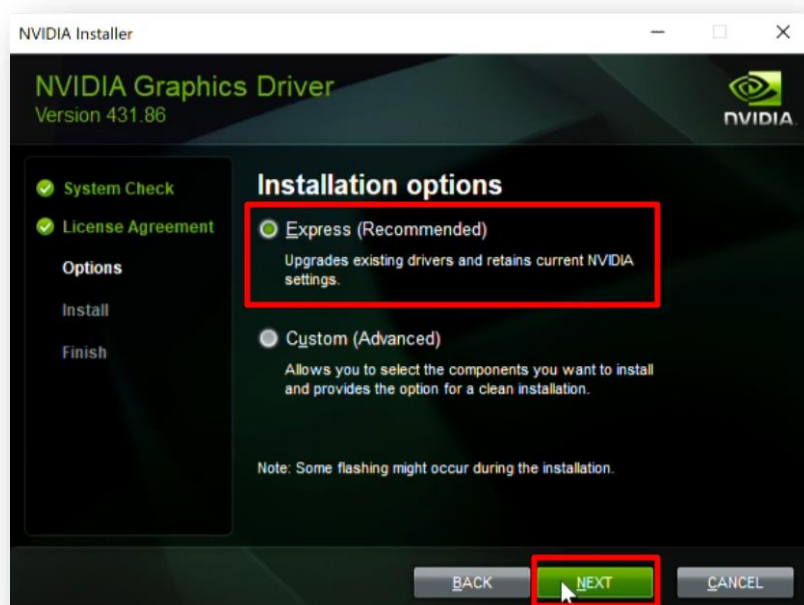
NVIDIA Installer

NVIDIA Graphics Driver
Version 431.86

NVIDIA

System Check
License Agreement
Options
Install
Finish

Installation options

Express (Recommended)
Upgrades existing drivers and retains current NVIDIA settings.

Custom (Advanced)
Allows you to select the components you want to install and provides the option for a clean installation.

Note: Some flashing might occur during the installation.

BACK
NEXT
CANCEL